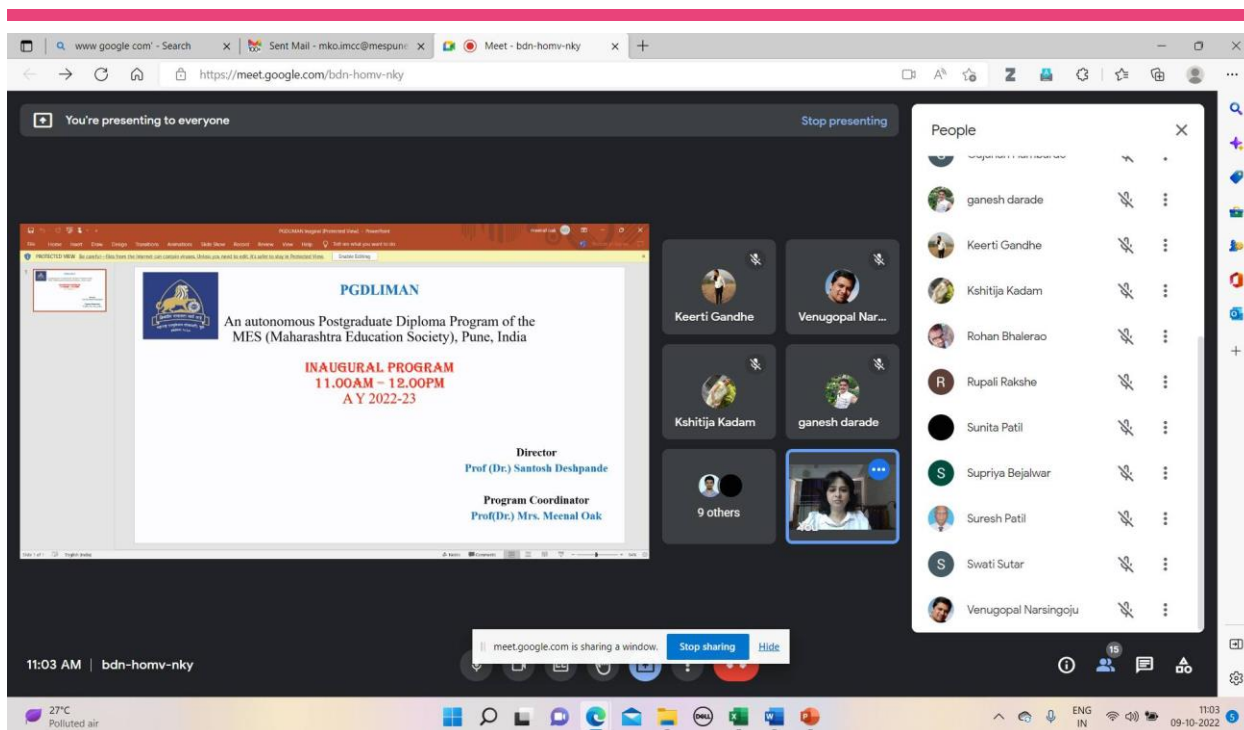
www google com' - Search | Sent Mail - mko.imcc@mespune | Meet - bdn-homv-nky

https://meet.google.com/bdn-homv-nky

You're presenting to everyone

Stop presenting

PGDLIMAN

An autonomous Postgraduate Diploma Program of the MES (Maharashtra Education Society), Pune, India

INAUGURAL PROGRAM
11.00AM – 12.00PM
A Y 2022-23

Director
Prof (Dr.) Santosh Deshpande

Program Coordinator
Prof(Dr.) Mrs. Meenal Oak

Keerti Gandhe

Venugopal Nar...

Kshitija Kadam

ganesh darade

9 others

People

ganesh darade

Keerti Gandhe

Kshitija Kadam

Rohan Bhalerao

Rupali Rakshe

Sunita Patil

Supriya Bejalwar

Suresh Patil

Swati Sutar

Venugopal Narsingoju

meet.google.com is sharing a window. Stop sharing Hide

11:03 AM | bdn-homv-nky

15

27°C
Polluted air

ENG
IN

11:03
09-10-2022